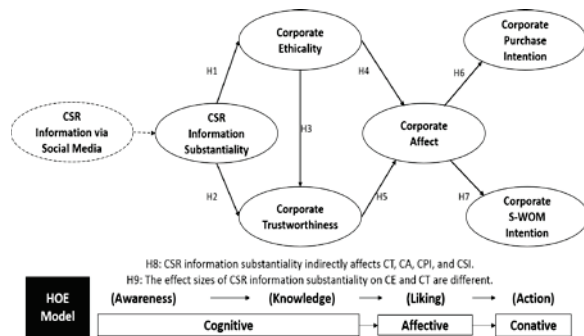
CSR Information via Social Media

CSR Information Substantiality

H1

H2

Corporate Ethicality

H3

Corporate Trustworthiness

H4

H5

Corporate Affect

H6

H7

Corporate Purchase Intention

Corporate S-WOM Intention

H8: CSR information substantiality indirectly affects CT, CA, CPI, and CSI.
H9: The effect sizes of CSR information substantiality on CE and CT are different.

HOE Model

(Awareness) → (Knowledge) → (Liking) → (Action)

Cognitive → Affective → Conative